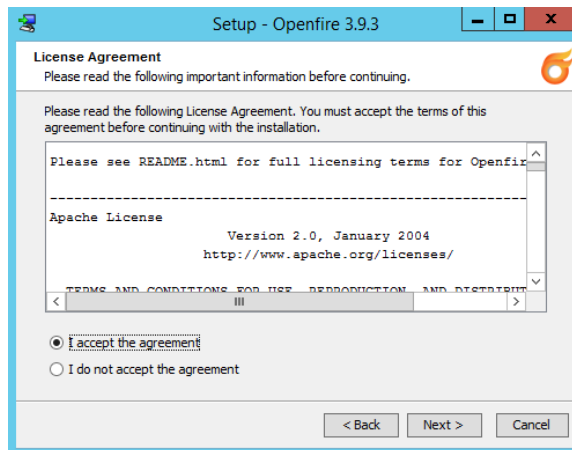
Setup - Openfire 3.9.3

License Agreement
Please read the following important information before continuing.

Please read the following License Agreement. You must accept the terms of this agreement before continuing with the installation.

Please see README.html for full licensing terms for Openfir

------------------------------------------------------------

Apache License
Version 2.0, January 2004
http://www.apache.org/licenses/

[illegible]

I accept the agreement
I do not accept the agreement

< Back
Next >
Cancel